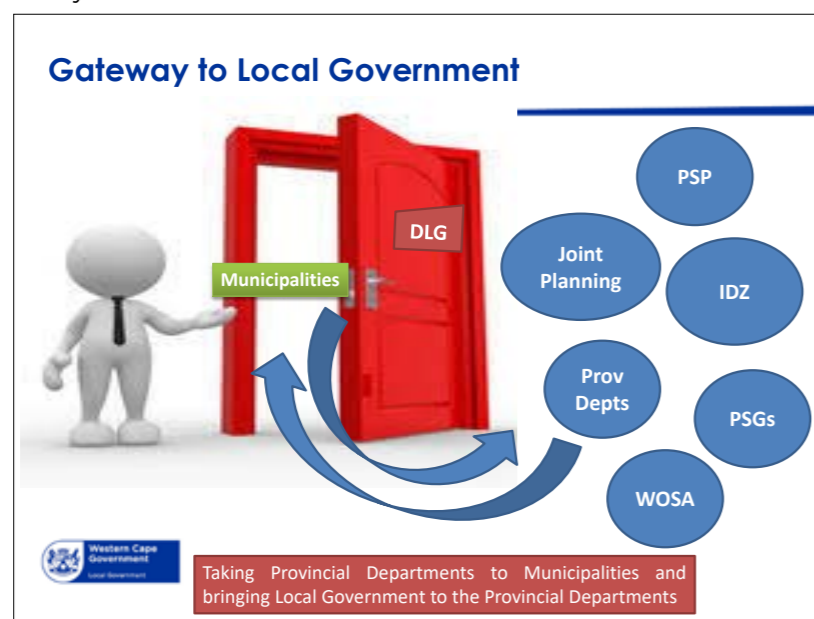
Gateway to Local Government

DLG

Municipalities

PSP

Joint Planning

IDZ

Prov Depts

PSGs

WOSA

Western Cape Government
Local Government

Taking Provincial Departments to Municipalities and bringing Local Government to the Provincial Departments